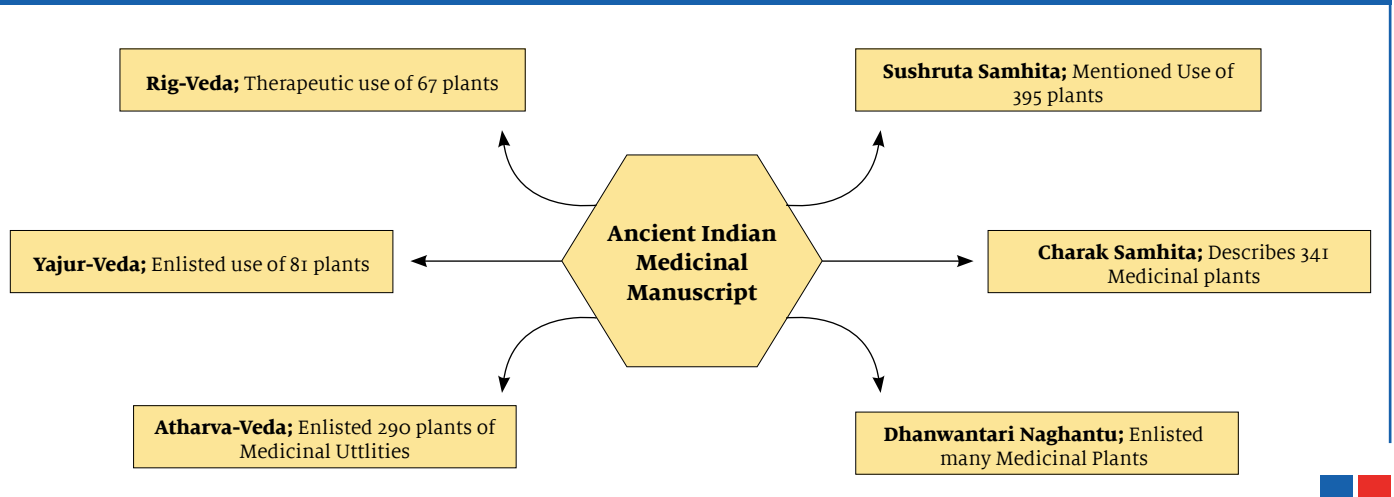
Rig-Veda; Therapeutic use of 67 plants

Sushruta Samhita; Mentioned Use of 395 plants

Ancient Indian Medicinal Manuscript

Yajur-Veda; Enlisted use of 81 plants

Charak Samhita; Describes 341 Medicinal plants

Atharva-Veda; Enlisted 290 plants of Medicinal Uttlities

Dhanwantari Naghantu; Enlisted many Medicinal Plants